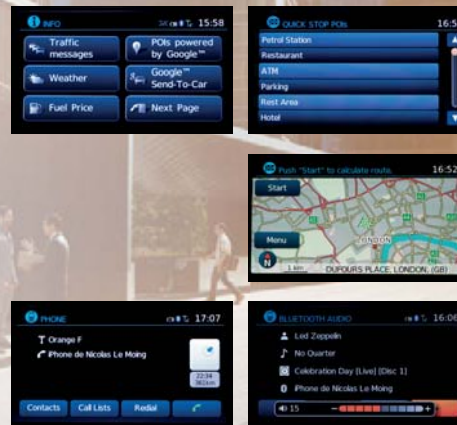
INFO 15:58

Traffic messages

POIs powered by Google™

Weather

Google™ Send-To-Car

Fuel Price

Next Page

QUICK STOP POIs 16:5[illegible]

Petrol Station

Restaurant

ATM

Parking

Rest Area

Hotel

Push "Start" to calculate route. 16:52

Start

Menu

LONDON

1 km

DUFOURS PLACE, LONDON, (GB)

PHONE 17:07

Orange F

iPhone de Nicolas Le Moing

22:34 361km

Contacts

Call Lists

Redial

BLUETOOTH AUDIO 16:06

Led Zeppelin

No Quarter

Celebration Day (Live) (Disc 1)

iPhone de Nicolas Le Moing

15